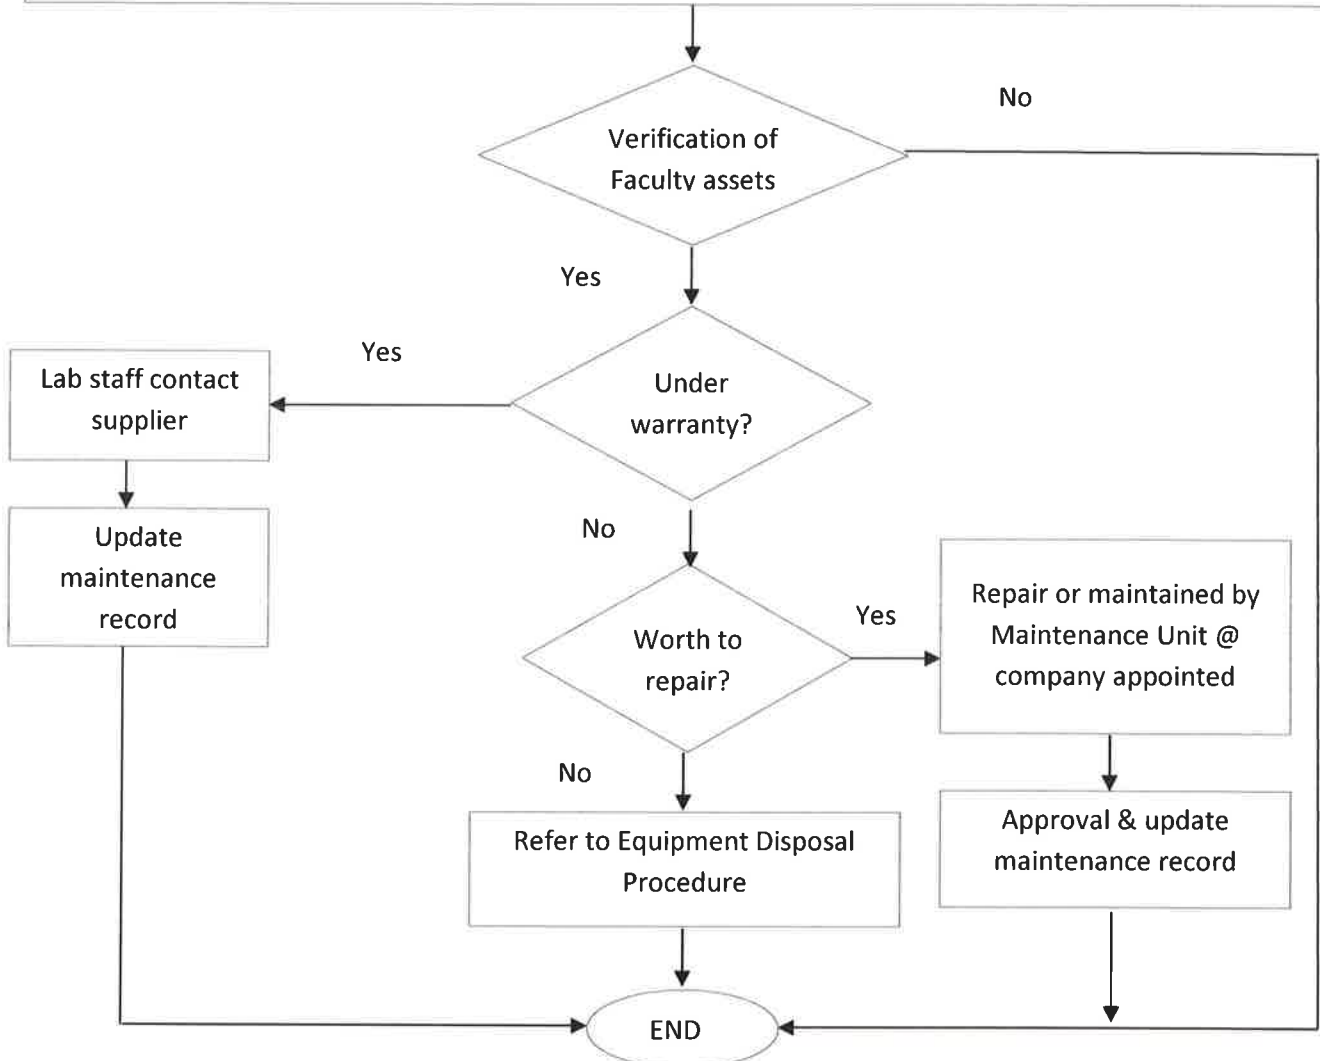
Verification of Faculty assets

No

Yes

Under warranty?

Yes

Lab staff contact supplier

Update maintenance record

No

Worth to repair?

Yes

Repair or maintained by Maintenance Unit @ company appointed

Approval & update maintenance record

No

Refer to Equipment Disposal Procedure

END